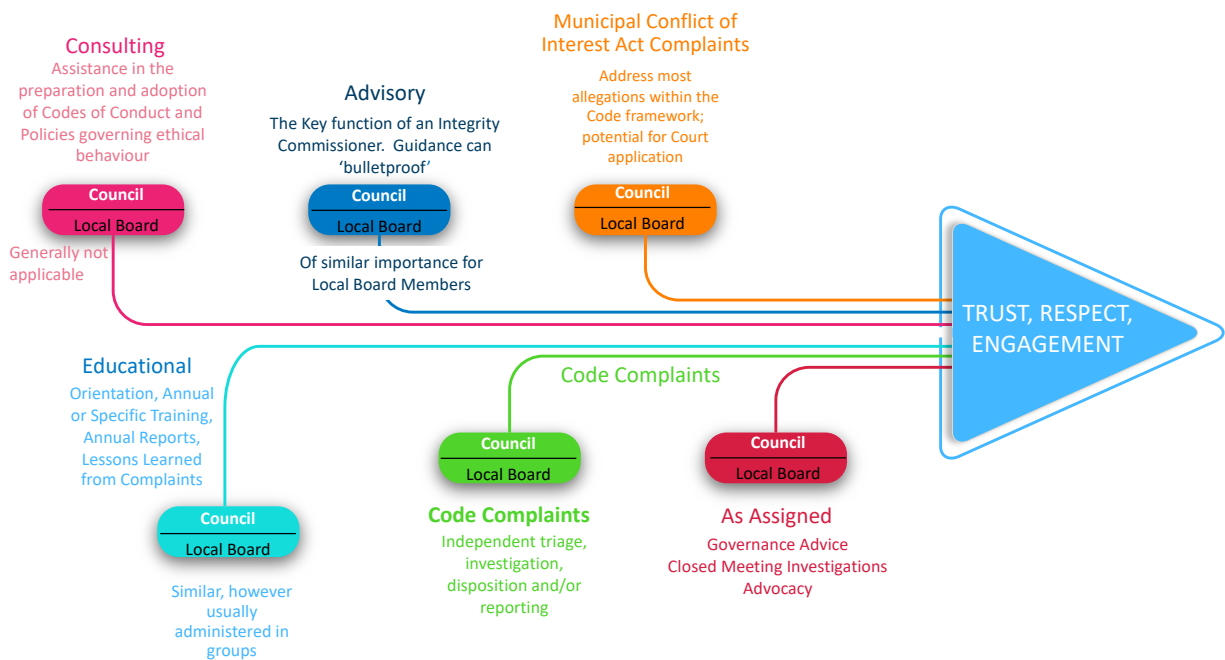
Consulting
Assistance in the preparation and adoption of Codes of Conduct and Policies governing ethical behaviour

Council
Local Board

Generally not applicable

Advisory
The Key function of an Integrity Commissioner. Guidance can 'bulletproof'

Council
Local Board

Of similar importance for Local Board Members

Municipal Conflict of Interest Act Complaints
Address most allegations within the Code framework; potential for Court application

Council
Local Board

TRUST, RESPECT, ENGAGEMENT

Educational
Orientation, Annual or Specific Training, Annual Reports, Lessons Learned from Complaints

Council
Local Board

Similar, however usually administered in groups

Code Complaints

Council
Local Board

Code Complaints
Independent triage, investigation, disposition and/or reporting

Council
Local Board

As Assigned
Governance Advice
Closed Meeting Investigations
Advocacy